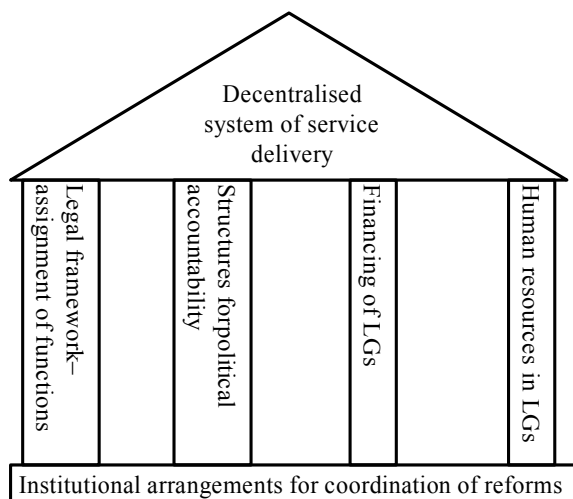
Decentralised system of service delivery

Legal framework– assignment of functions

Structures forpolitical accountability

Financing of LGs

Human resources in LGs

Institutional arrangements for coordination of reforms